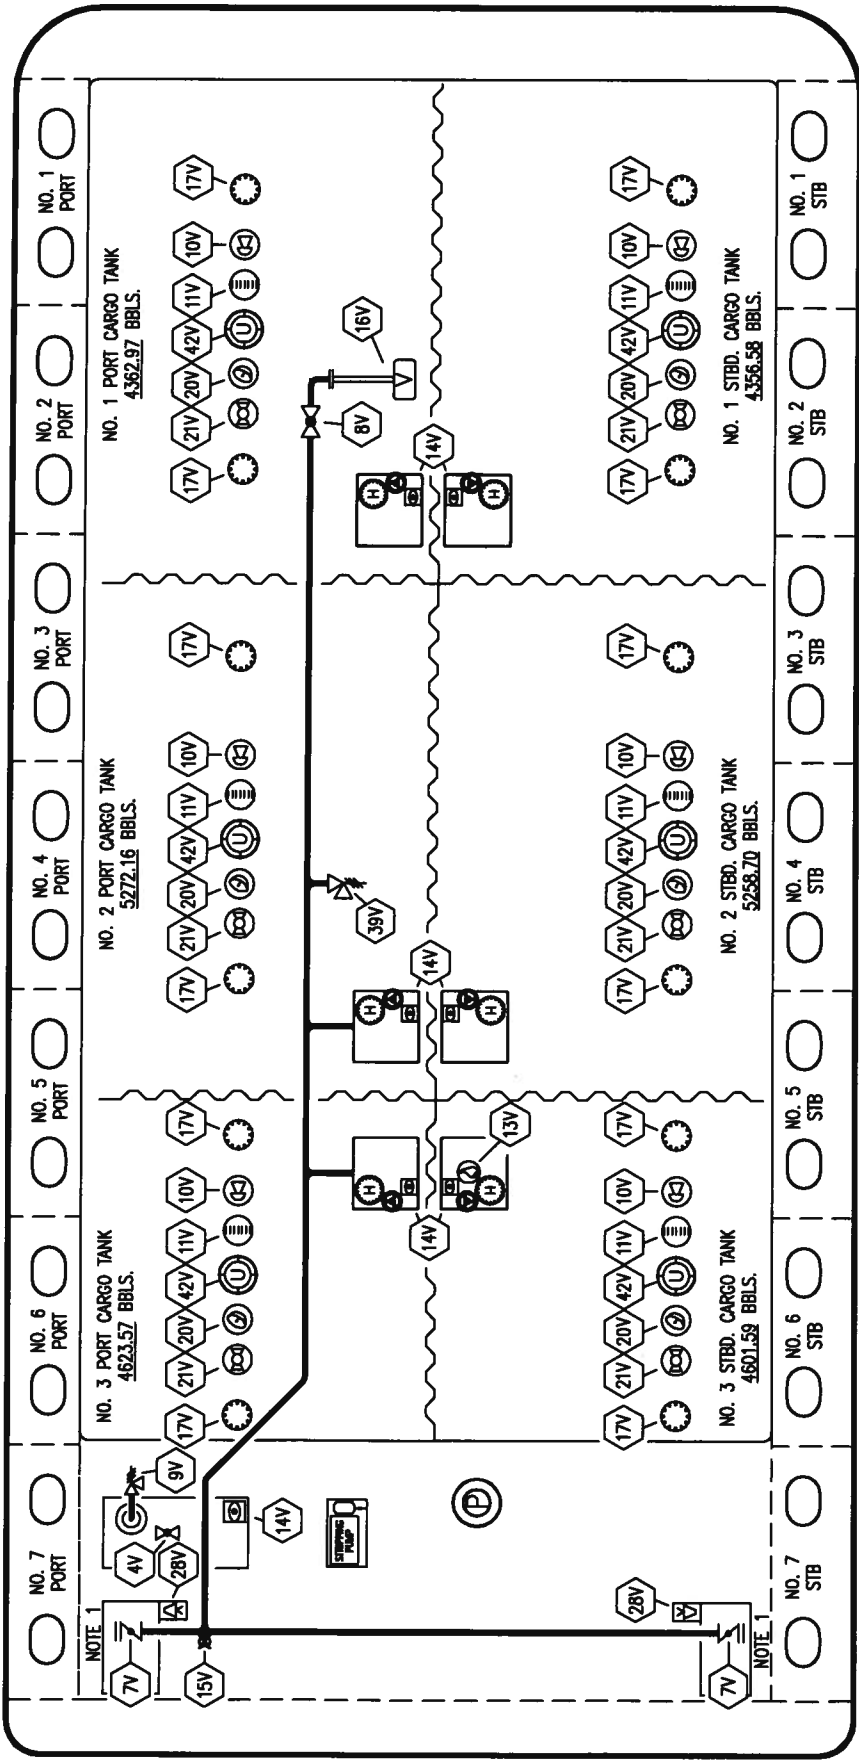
NO. 1 PORT
NO. 2 PORT
NO. 3 PORT
NO. 4 PORT
NO. 5 PORT
NO. 6 PORT
NO. 7 PORT

NO. 1 PORT CARGO TANK
4362.97 BBLS.

17V 21V 20V 42V 11V 10V 17V

16V
8V
14V

NO. 2 PORT CARGO TANK
5272.16 BBLS.

17V 21V 20V 42V 11V 10V 17V

39V
14V

NO. 3 PORT CARGO TANK
4623.57 BBLS.

17V 21V 20V 42V 11V 10V 17V

13V
14V

9V
4V
28V
14V
STRIPPING PUMP
NOTE 1
7V
15V

NO. 1 STBD. CARGO TANK
4356.58 BBLS.

17V 21V 20V 42V 11V 10V 17V

NO. 2 STBD. CARGO TANK
5258.70 BBLS.

17V 21V 20V 42V 11V 10V 17V

NO. 3 STBD. CARGO TANK
4601.59 BBLS.

17V 21V 20V 42V 11V 10V 17V

28V
NOTE 1
7V

NO. 1 STB
NO. 2 STB
NO. 3 STB
NO. 4 STB
NO. 5 STB
NO. 6 STB
NO. 7 STB